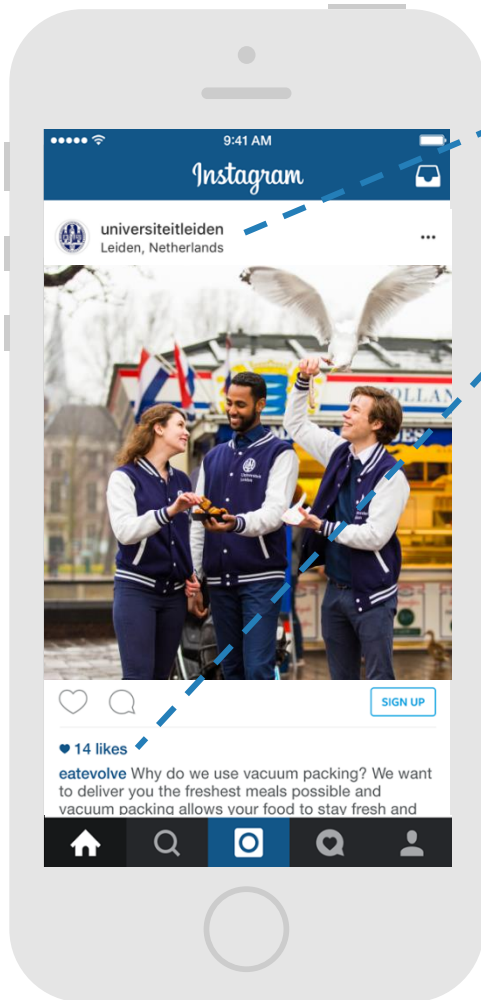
●●●●● 9:41 AM

Instagram

universiteitleiden
Leiden, Netherlands

OLLAN

SIGN UP

♥ 14 likes

eatevolve Why do we use vacuum packing? We want to deliver you the freshest meals possible and vacuum packing allows your food to stay fresh and